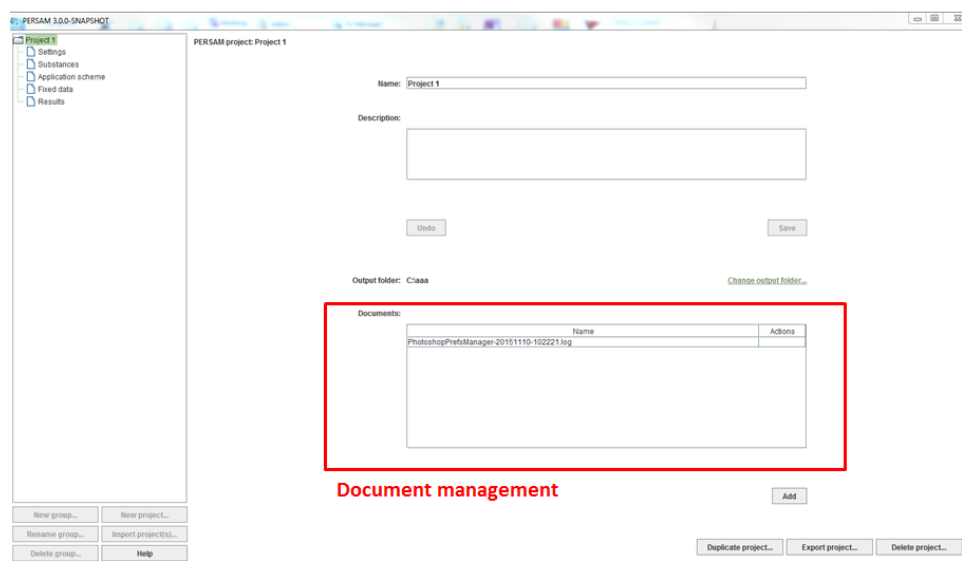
PERSAM 3.0.0-SNAPSHOT

Project 1
Settings
Substances
Application scheme
Fixed data
Results

PERSAM project: Project 1

Name: Project 1

Description:

Undo

Save

Output folder: C:\aaa

Change output folder...

Documents:

| Name | Actions |
|---|---|
| PhotoshopPrefsManager-20151110-102221.log | |

Document management

Add

New group...
New project...
Rename group...
Import project(s)...
Delete group...
Help

Duplicate project...
Export project...
Delete project...